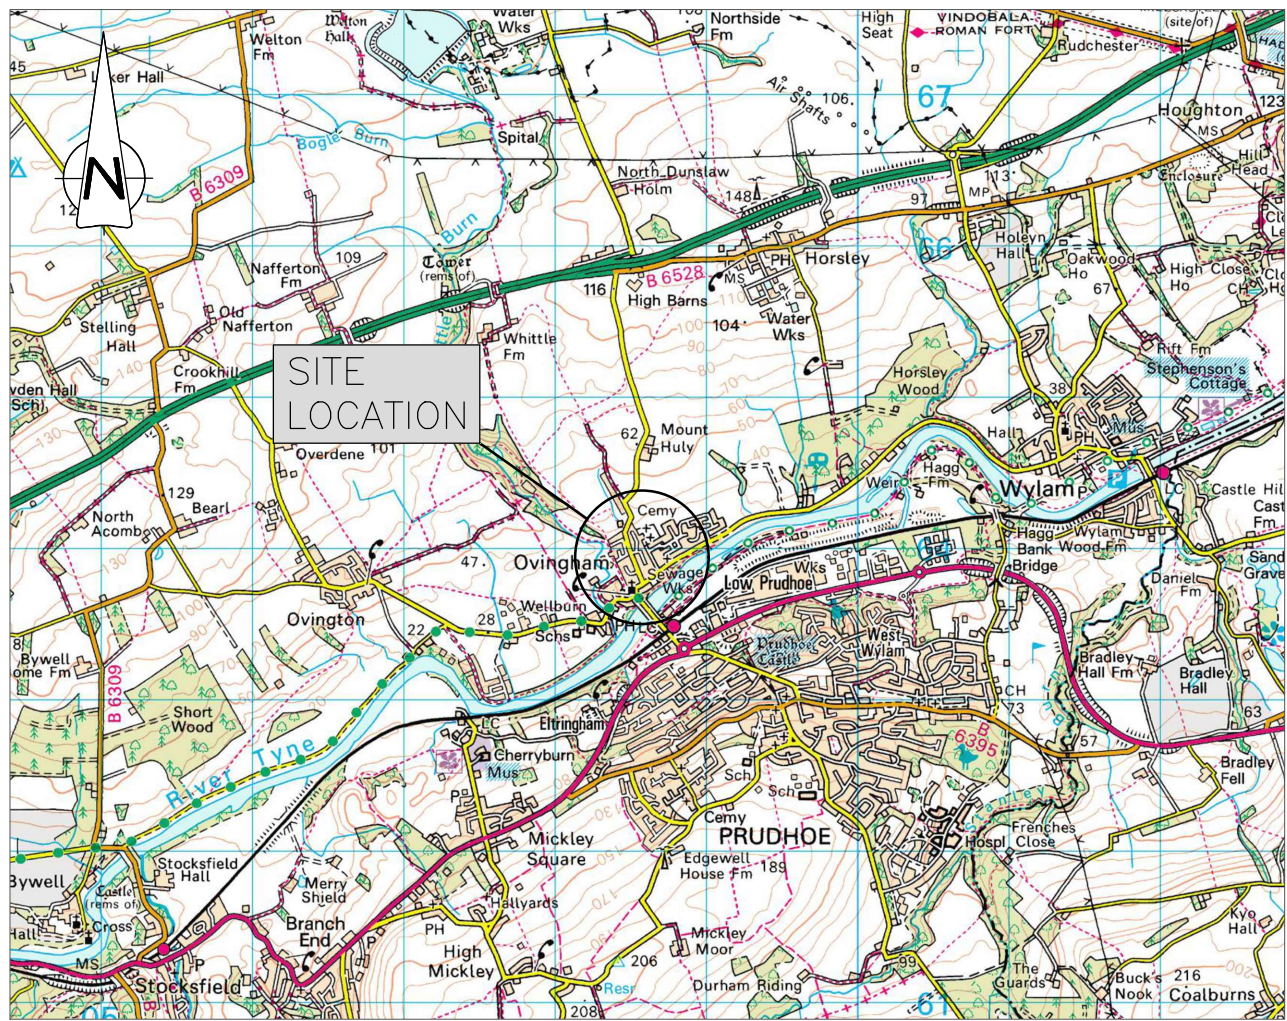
N

SITE LOCATION

Welton Fm
Welton Hall
Water Wks
Northside Fm
High Seat
VINDOBALA ROMAN FORT
(site of)
Rudchester
Houghton
Laker Hall
45
Spital
Bogle Burn
Air Shafts
106
67
MS
Hill Head
Enclosure
B 6309
North Dunslaw Holm
148
113
MP
97
Burn
Tower (rems of)
Nafferton Fm
109
Horsley
PH
MS
B 6528
High Barns
116
104
Water Wks
66
Holeyn Hall
Oakwood Ho
67
High Close Ho
Stelling Hall
Old Nafferton
Whittle Fm
Crookhill Fm
Rift Fm
Stephenson's Cottage
Horsley Wood
38
Overdene
101
62
Mount Huly
Hall
PH
Mus
Hagg Fm
Weir
Wylam
Castle Hill
129
Bearl
North Acomb
Cemy
Hagg Bank
Wylam Wood Fm
Bridge
Ovingham
47
Sewage Wks
Low Prudhoe
Wks
Daniel Fm
Wellburn
28
Schs
Ovington
22
Prudhoe Castle
West Wylam
Bywell Home Fm
B 6309
Bradley Hall Fm
Bradley Hall
Short Wood
CH
73
B 6395
57
63
Eltringham
Cherryburn Mus
River Tyne
Bradley Fell
Sch
Sch
Cemy
PRUDHOE
Hospl
Frenches Close
Mickley Square
Stocksfield Hall
Bywell
Castle (rems of)
Cross
Hall
Merry Shield
Edgewell House Fm
189
Hallyards
Branch End
PH
High Mickley
Mickley Moor
206
Kyo Hall
MS
Stocksfield
P
Resr
208
Durham Riding
99
61
The Guards
Buck's Nook
216
Coalburns